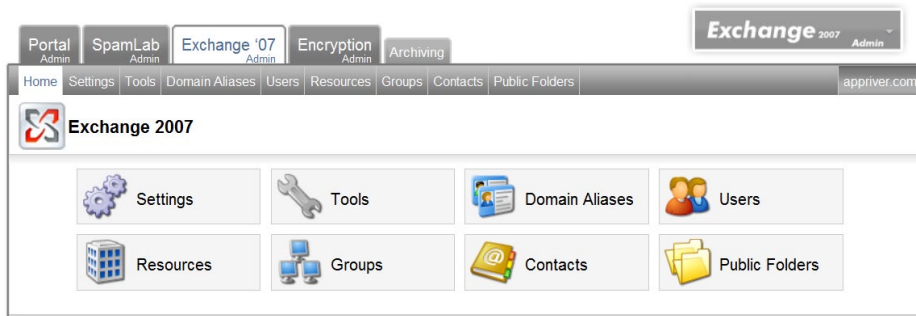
Portal Admin | SpamLab Admin | Exchange '07 Admin | Encryption Admin | Archiving

Exchange 2007 Admin

Home | Settings | Tools | Domain Aliases | Users | Resources | Groups | Contacts | Public Folders

appriver.com

Exchange 2007

Settings

Tools

Domain Aliases

Users

Resources

Groups

Contacts

Public Folders